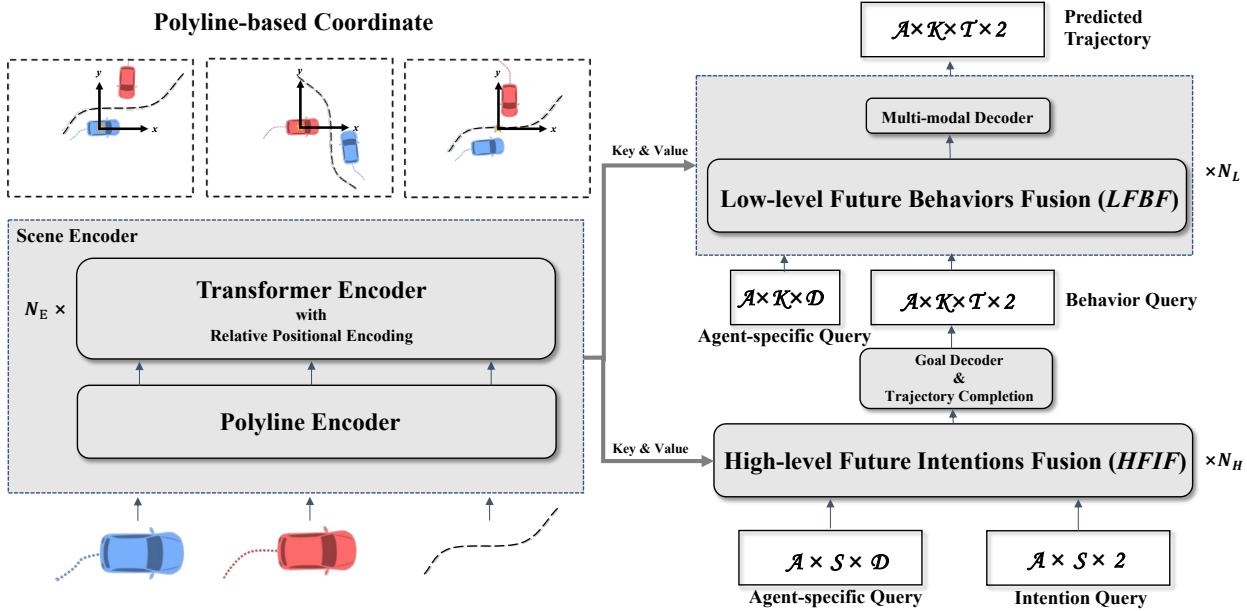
Polyline-based Coordinate

y
x
y
x
y
x

$\mathcal{A}\times\mathcal{K}\times\mathcal{T}\times 2$ Predicted Trajectory

Multi-modal Decoder

Key & Value

Low-level Future Behaviors Fusion (*LFBF*) $\times N_L$

Scene Encoder

$N_E$ × Transformer Encoder with Relative Positional Encoding

$\mathcal{A}\times\mathcal{K}\times\mathcal{D}$

Agent-specific Query

$\mathcal{A}\times\mathcal{K}\times\mathcal{T}\times 2$

Behavior Query

Goal Decoder & Trajectory Completion

Polyline Encoder

Key & Value

High-level Future Intentions Fusion (*HFIF*) $\times N_H$

$\mathcal{A}\times\mathcal{S}\times\mathcal{D}$

Agent-specific Query

$\mathcal{A}\times\mathcal{S}\times 2$

Intention Query